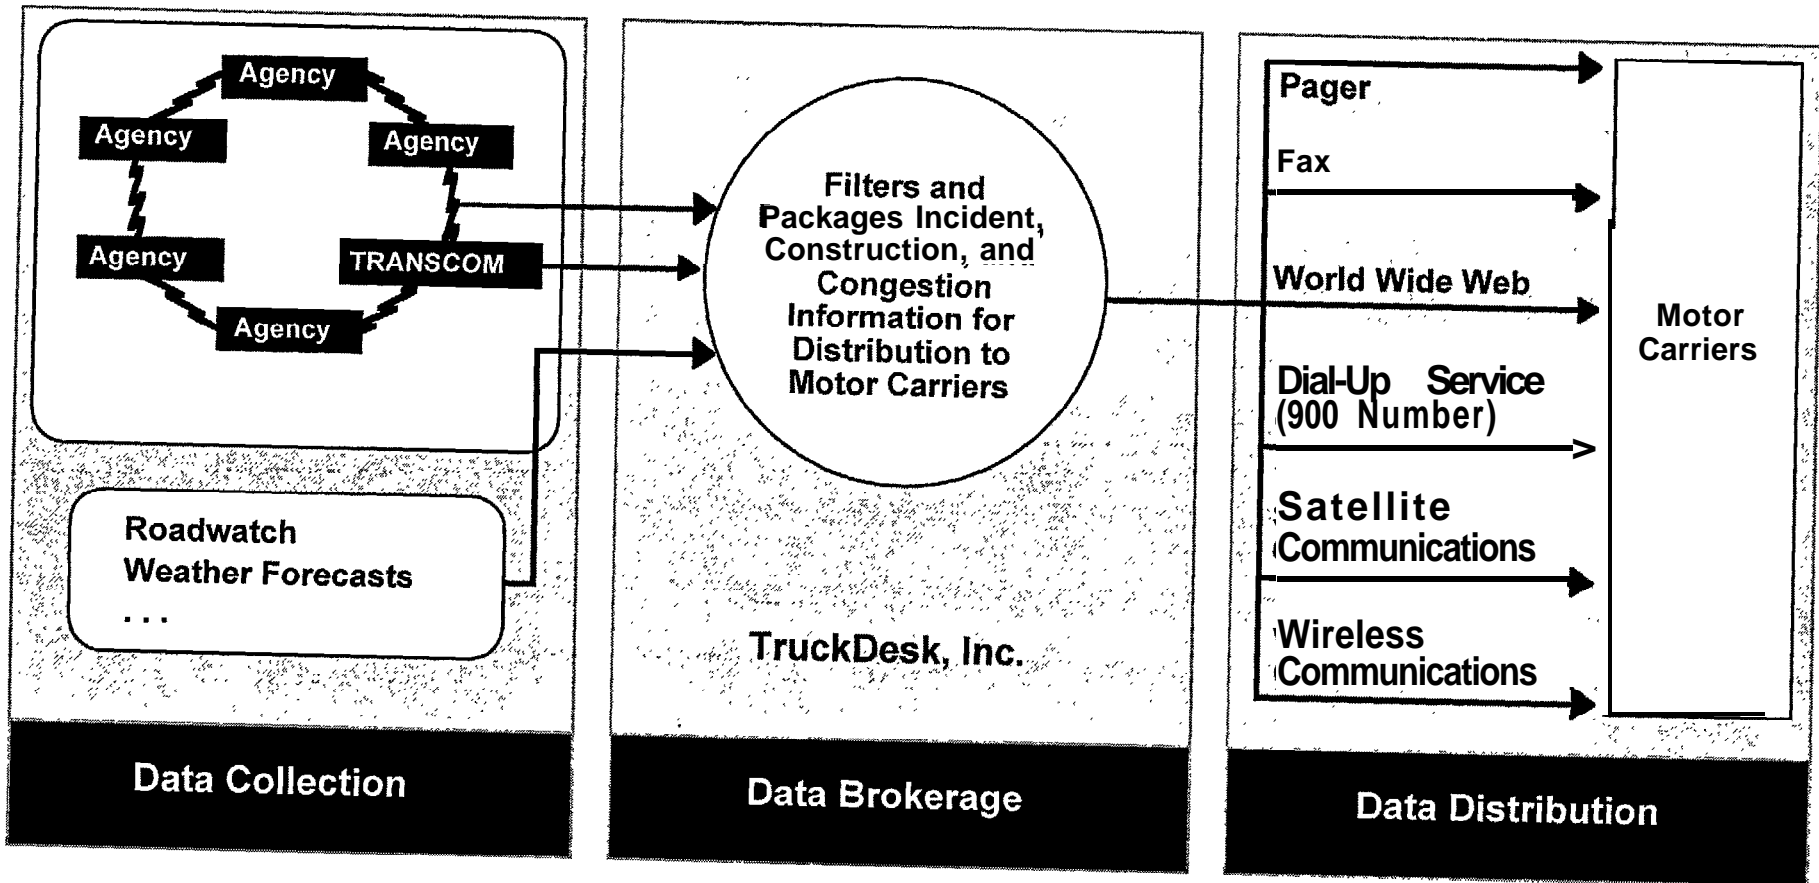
Agency

Agency

Agency

Agency

TRANSCOM

Agency

Roadwatch
Weather Forecasts
. . .

Data Collection

Filters and Packages Incident, Construction, and Congestion Information for Distribution to Motor Carriers

TruckDesk, Inc.

Data Brokerage

Pager

Fax

World Wide Web

Dial-Up Service (900 Number)

Satellite Communications

Wireless Communications

Motor Carriers

Data Distribution